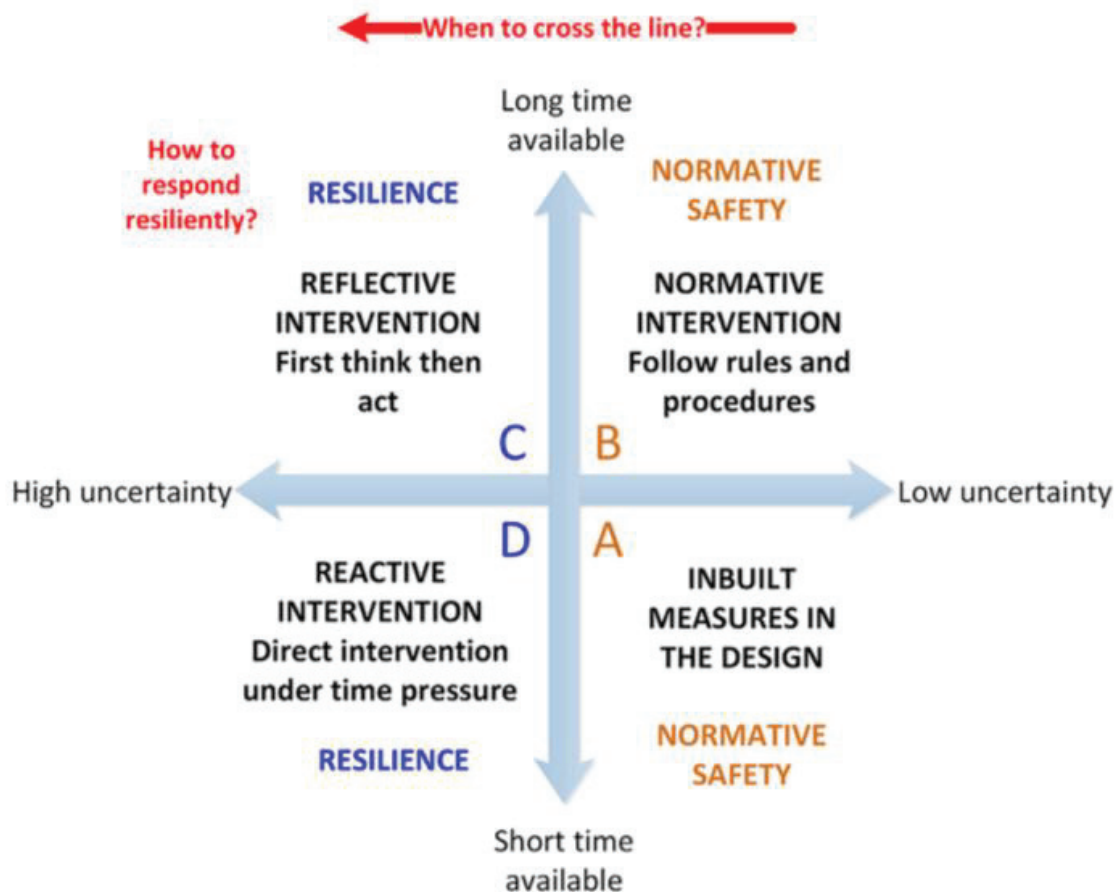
When to cross the line?

Long time available

How to respond resiliently?

RESILIENCE

NORMATIVE SAFETY

REFLECTIVE INTERVENTION First think then act

NORMATIVE INTERVENTION Follow rules and procedures

C

B

High uncertainty

Low uncertainty

D

A

REACTIVE INTERVENTION Direct intervention under time pressure

INBUILT MEASURES IN THE DESIGN

RESILIENCE

NORMATIVE SAFETY

Short time available